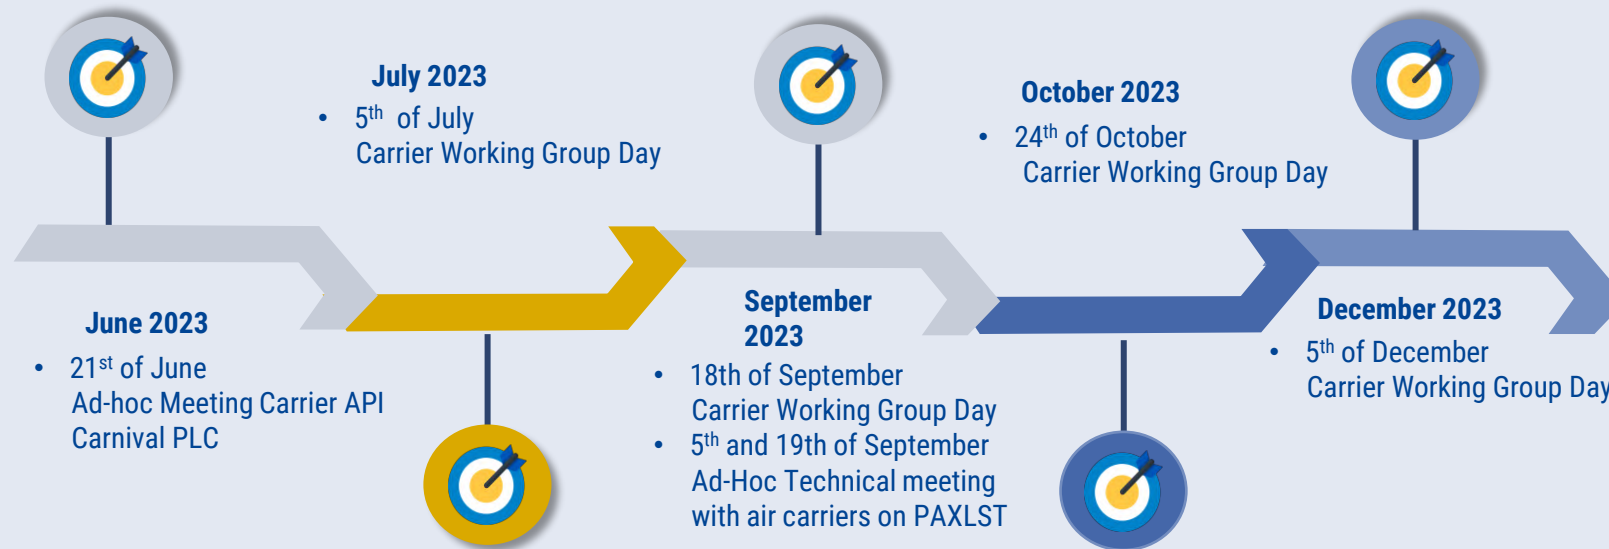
July 2023

- $5^{th}$ of July
Carrier Working Group Day

October 2023

- $24^{th}$ of October
Carrier Working Group Day

June 2023

- $21^{st}$ of June
Ad-hoc Meeting Carrier API
Carnival PLC

September 2023

- 18th of September
Carrier Working Group Day
- $5^{th}$ and 19th of September
Ad-Hoc Technical meeting
with air carriers on PAXLST

December 2023

- $5^{th}$ of December
Carrier Working Group Day